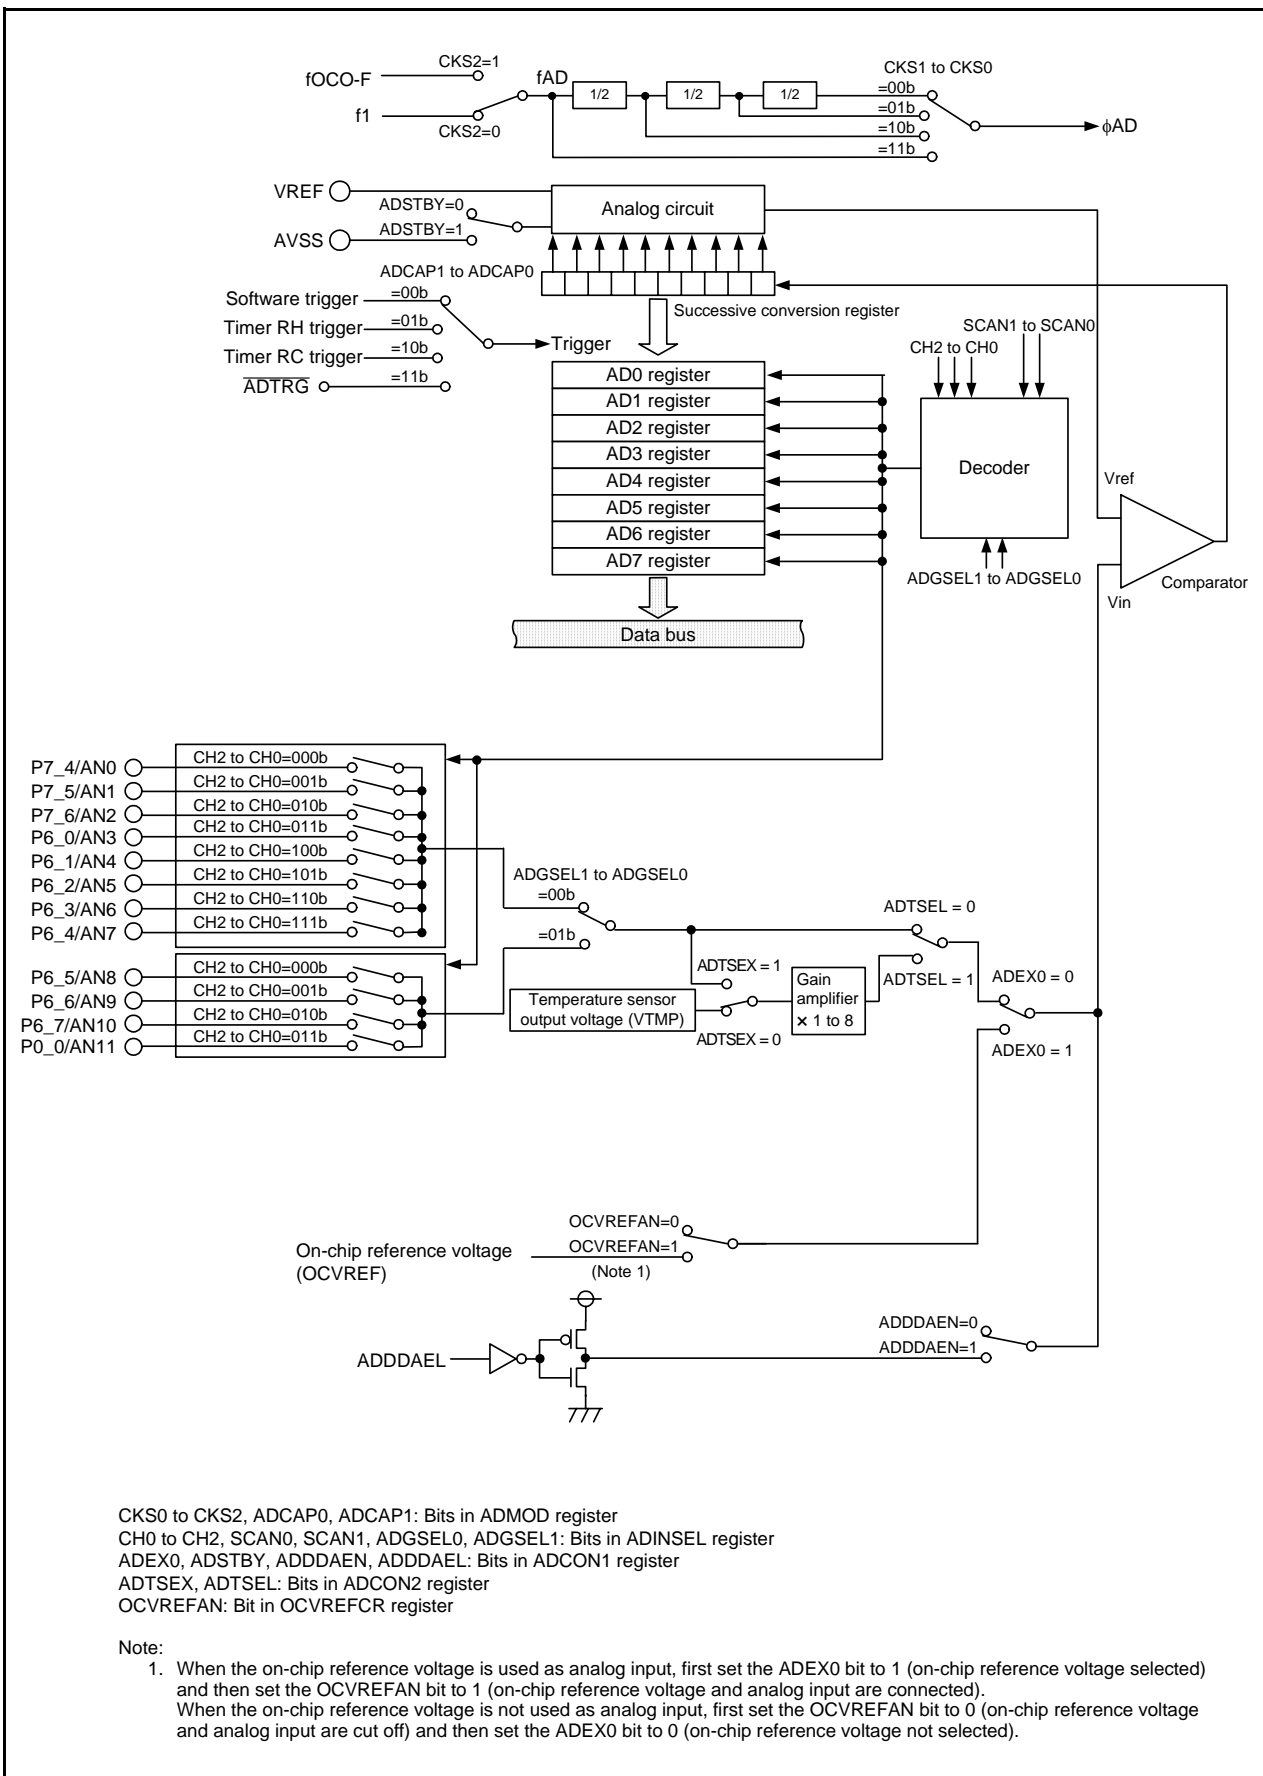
fOCO-F
CKS2=1
f1
CKS2=0
fAD
1/2
1/2
1/2
CKS1 to CKS0
=00b
=01b
=10b
=11b
$\phi$AD

VREF
ADSTBY=0
Analog circuit
AVSS
ADSTBY=1
ADCAP1 to ADCAP0
Software trigger
=00b
Timer RH trigger
=01b
Timer RC trigger
=10b
$\overline{ADTRG}$
=11b
Trigger
Successive conversion register
SCAN1 to SCAN0
CH2 to CH0
AD0 register
AD1 register
AD2 register
AD3 register
AD4 register
AD5 register
AD6 register
AD7 register
Decoder
Vref
Comparator
Vin
ADGSEL1 to ADGSEL0
Data bus

P7_4/AN0
CH2 to CH0=000b
P7_5/AN1
CH2 to CH0=001b
P7_6/AN2
CH2 to CH0=010b
P6_0/AN3
CH2 to CH0=011b
P6_1/AN4
CH2 to CH0=100b
P6_2/AN5
CH2 to CH0=101b
P6_3/AN6
CH2 to CH0=110b
P6_4/AN7
CH2 to CH0=111b
ADGSEL1 to ADGSEL0
=00b
=01b
ADTSEL = 0
ADTSEX = 1
Gain amplifier
× 1 to 8
ADTSEL = 1
ADEX0 = 0
P6_5/AN8
CH2 to CH0=000b
P6_6/AN9
CH2 to CH0=001b
P6_7/AN10
CH2 to CH0=010b
P0_0/AN11
CH2 to CH0=011b
Temperature sensor output voltage (VTMP)
ADTSEX = 0
ADEX0 = 1

OCVREFAN=0
On-chip reference voltage (OCVREF)
OCVREFAN=1
(Note 1)

ADDDAEN=0
ADDDAEN=1
ADDDAEL

CKS0 to CKS2, ADCAP0, ADCAP1: Bits in ADMOD register
CH0 to CH2, SCAN0, SCAN1, ADGSEL0, ADGSEL1: Bits in ADINSEL register
ADEX0, ADSTBY, ADDDAEN, ADDDAEL: Bits in ADCON1 register
ADTSEX, ADTSEL: Bits in ADCON2 register
OCVREFAN: Bit in OCVREFCR register

Note:
1. When the on-chip reference voltage is used as analog input, first set the ADEX0 bit to 1 (on-chip reference voltage selected) and then set the OCVREFAN bit to 1 (on-chip reference voltage and analog input are connected).
When the on-chip reference voltage is not used as analog input, first set the OCVREFAN bit to 0 (on-chip reference voltage and analog input are cut off) and then set the ADEX0 bit to 0 (on-chip reference voltage not selected).